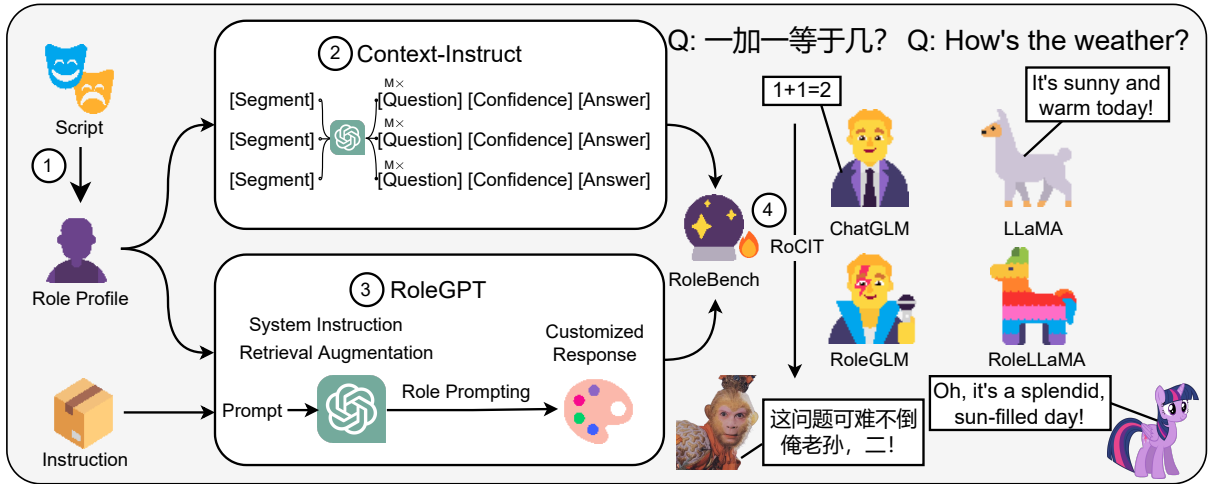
Script

1

Role Profile

Instruction

2 Context-Instruct

[Segment]
[Segment]
[Segment]

M×
[Question] [Confidence] [Answer]
M×
[Question] [Confidence] [Answer]
M×
[Question] [Confidence] [Answer]

3 RoleGPT

System Instruction
Retrieval Augmentation

Prompt

Role Prompting

Customized Response

4

RoleBench

RoCIT

Q: 一加一等于几？ Q: How's the weather?

1+1=2

It's sunny and warm today!

ChatGLM

LLaMA

RoleGLM

RoleLLaMA

这问题可难不倒俺老孙，二！

Oh, it's a splendid, sun-filled day!